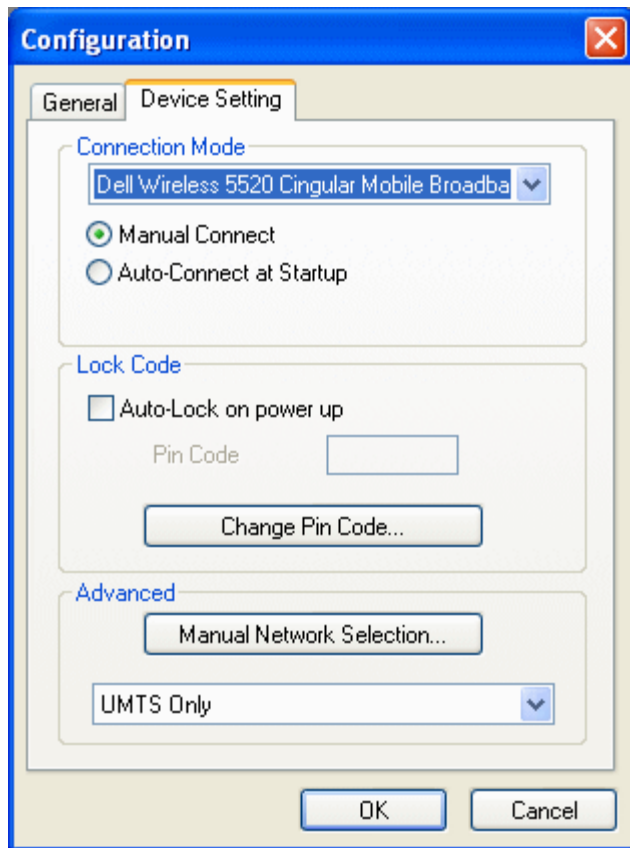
Configuration

General

Device Setting

Connection Mode

Dell Wireless 5520 Cingular Mobile Broadba

Manual Connect

Auto-Connect at Startup

Lock Code

Auto-Lock on power up

Pin Code

Change Pin Code...

Advanced

Manual Network Selection...

UMTS Only

OK

Cancel